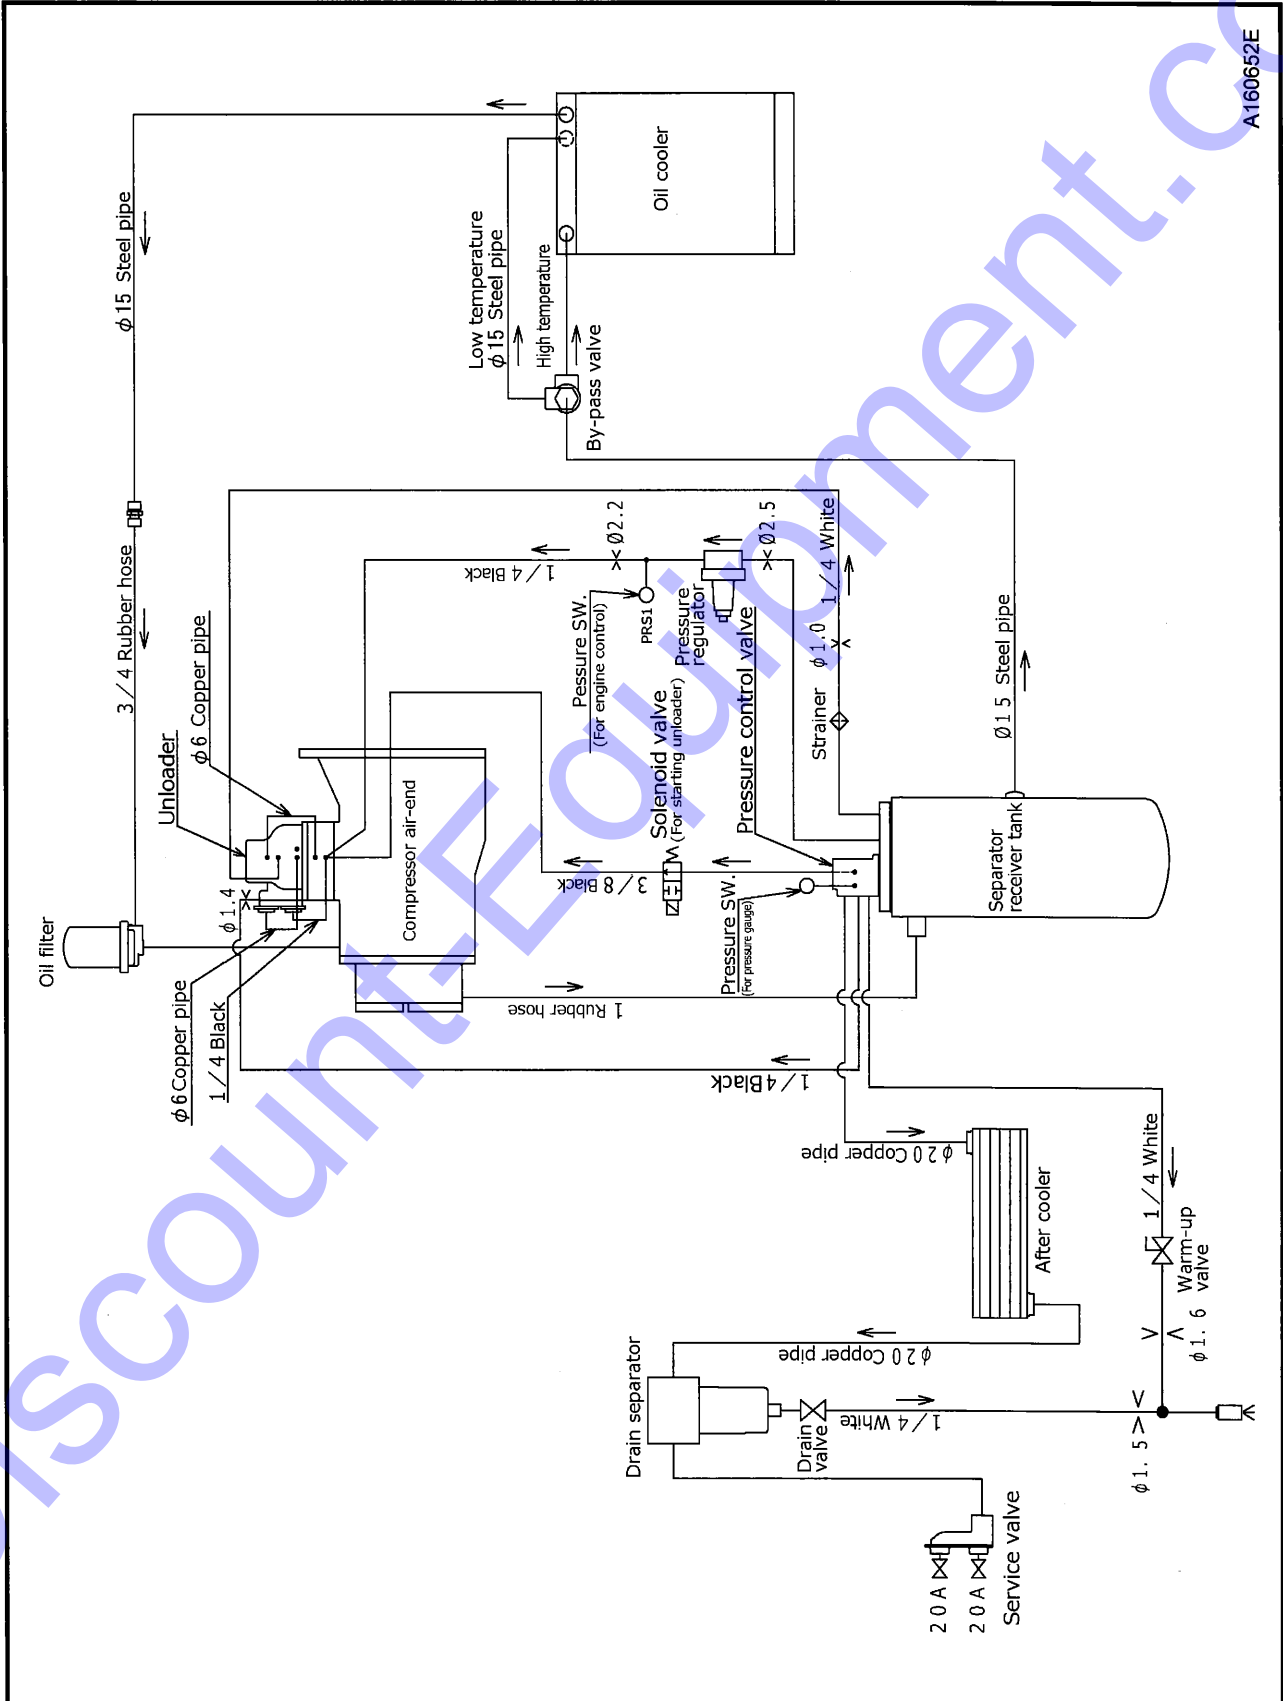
A160652E

Oil cooler

$\phi$15 Steel pipe

Low temperature
$\phi$15 Steel pipe

High temperature

By-pass valve

3 / 4 Rubber hose

Unloader

$\phi$6 Copper pipe

$\phi$2.2

1 / 4 Black

$\phi$2.5

1 / 4 White

Pressure SW.
(For engine control)

PRS1

Pressure regulator

Solenoid valve
(For starting unloader)

Pressure control valve

Strainer

$\phi$1.0

$\phi$1 5 Steel pipe

Compressor air-end

Oil filter

$\phi$1.4

3 / 8 Black

Pressure SW.
(For pressure gauge)

Separator receiver tank

$\phi$6 Copper pipe

1 / 4 Black

1 Rubber hose

1 / 4 Black

$\phi$2 0 Copper pipe

After cooler

1 / 4 White

Warm-up valve

$\phi$1. 6

$\phi$2 0 Copper pipe

Drain separator

Drain valve

1 / 4 White

$\phi$1. 5

2 0 A

2 0 A

Service valve

iscount-Equipment.co